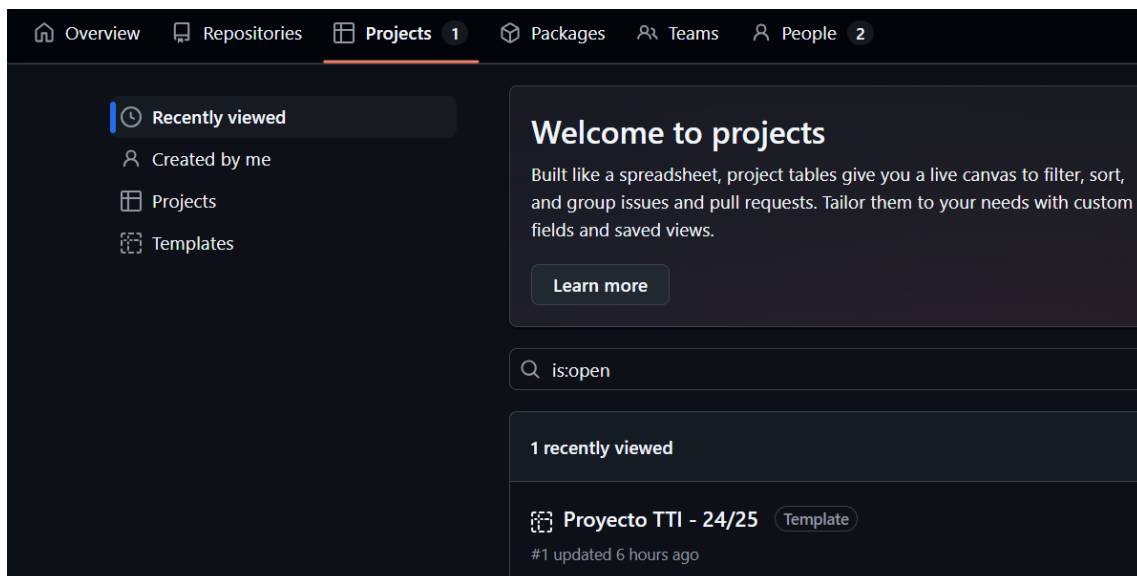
Overview Repositories Projects 1 Packages Teams People 2

Recently viewed
Created by me
Projects
Templates

Welcome to projects

Built like a spreadsheet, project tables give you a live canvas to filter, sort, and group issues and pull requests. Tailor them to your needs with custom fields and saved views.

Learn more

is:open

1 recently viewed

Proyecto TTI - 24/25 Template
#1 updated 6 hours ago